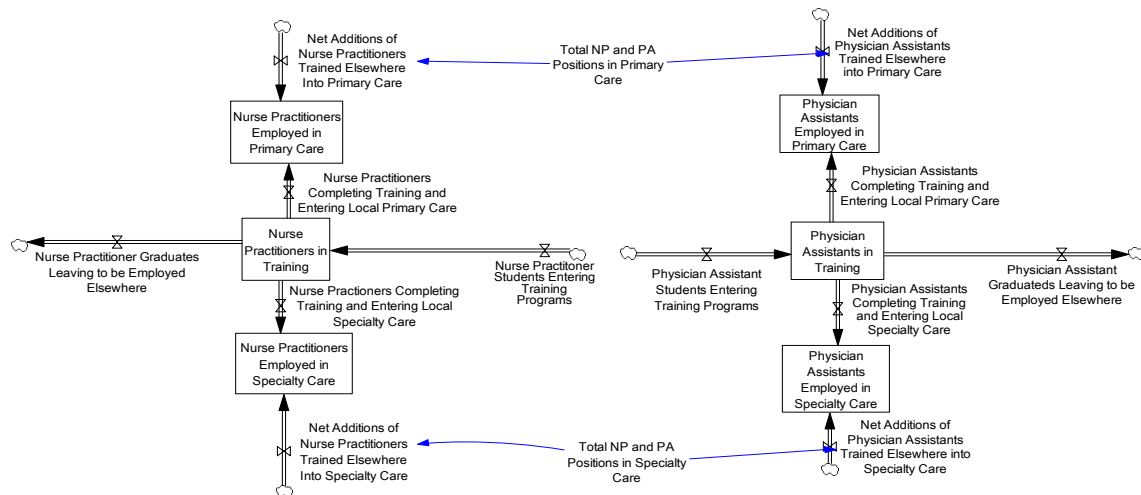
Net Additions of Nurse Practitioners Trained Elsewhere Into Primary Care

Total NP and PA Positions in Primary Care

Net Additions of Physician Assistants Trained Elsewhere into Primary Care

Nurse Practitioners Employed in Primary Care

Physician Assistants Employed in Primary Care

Nurse Practitioners Completing Training and Entering Local Primary Care

Physician Assistants Completing Training and Entering Local Primary Care

Nurse Practitioner Graduates Leaving to be Employed Elsewhere

Nurse Practitioners in Training

Nurse Practitoner Students Entering Training Programs

Physician Assistant Students Entering Training Programs

Physician Assistants in Training

Physician Assistant Graduateds Leaving to be Employed Elsewhere

Nurse Practioners Completing Training and Entering Local Specialty Care

Physician Assistants Completing Training and Entering Local Specialty Care

Nurse Practitioners Employed in Specialty Care

Physician Assistants Employed in Specialty Care

Net Additions of Nurse Practitioners Trained Elsewhere Into Specialty Care

Total NP and PA Positions in Specialty Care

Net Additions of Physician Assistants Trained Elsewhere into Specialty Care